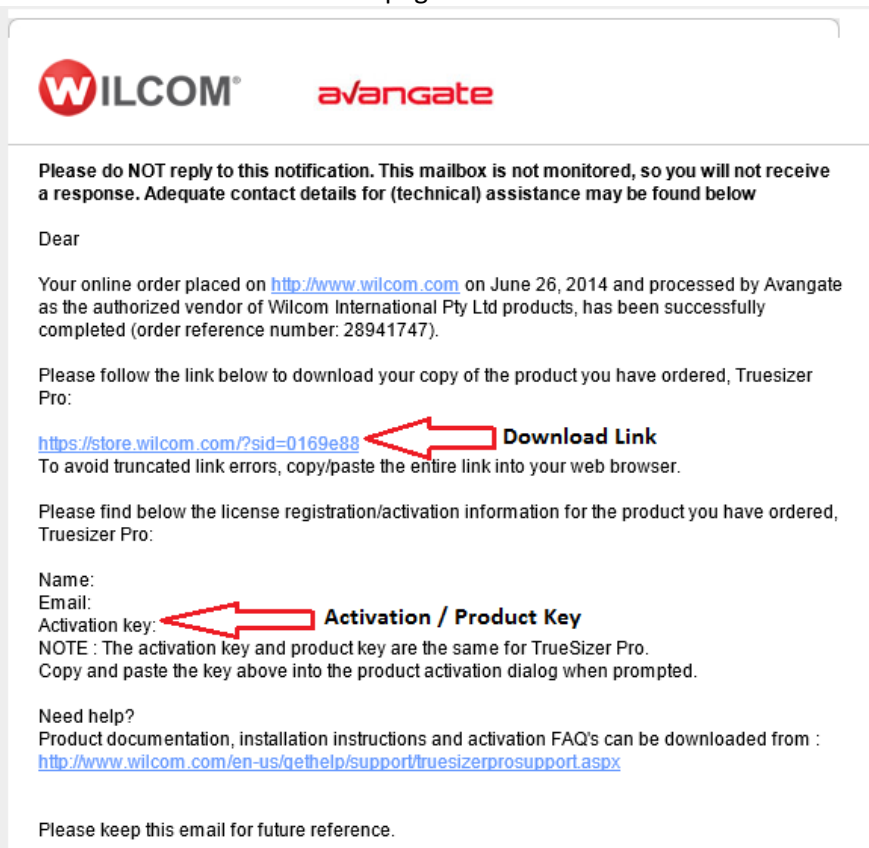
WILCOM®

avangate

Please do NOT reply to this notification. This mailbox is not monitored, so you will not receive a response. Adequate contact details for (technical) assistance may be found below

Dear

Your online order placed on http://www.wilcom.com on June 26, 2014 and processed by Avangate as the authorized vendor of Wilcom International Pty Ltd products, has been successfully completed (order reference number: 28941747).

Please follow the link below to download your copy of the product you have ordered, Truesizer Pro:

https://store.wilcom.com/?sid=0169e88 Download Link
To avoid truncated link errors, copy/paste the entire link into your web browser.

Please find below the license registration/activation information for the product you have ordered, Truesizer Pro:

Name:
Email:
Activation key: Activation / Product Key
NOTE : The activation key and product key are the same for TrueSizer Pro.
Copy and paste the key above into the product activation dialog when prompted.

Need help?
Product documentation, installation instructions and activation FAQ's can be downloaded from :
http://www.wilcom.com/en-us/gethelp/support/truesizerprosupport.aspx

Please keep this email for future reference.